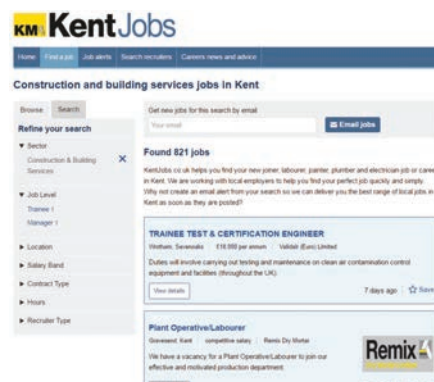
KM KentJobs

Home Find a job Job alerts Search recruiters Careers news and advice

Construction and building services jobs in Kent

Browse Search

Refine your search

▼ Sector

Construction & Building Services ✕

▼ Job Level

Trainee 1

Manager 1

▶ Location

▶ Salary Band

▶ Contract Type

▶ Hours

▶ Recruiter Type

Get new jobs for this search by email

Your email

Email jobs

Found 821 jobs

KentJobs.co.uk helps you find your new joiner, labourer, painter, plumber and electrician job or career in Kent. We are working with local employers to help you find your perfect job quickly and simply. Why not create an email alert from your search so we can deliver you the best range of local jobs in Kent as soon as they are posted?

TRAINEE TEST & CERTIFICATION ENGINEER

Wrotham, Sevenoaks | £18,000 per annum | Validair (Euro) Limited

Duties will involve carrying out testing and maintenance on clean air contamination control equipment and facilities (throughout the UK).

View details

7 days ago ☆ Save

Plant Operative/Labourer

Gravesend, Kent | competitive salary | Remix Dry Mortar

We have a vacancy for a Plant Operative/Labourer to join our effective and motivated production department.

Remix